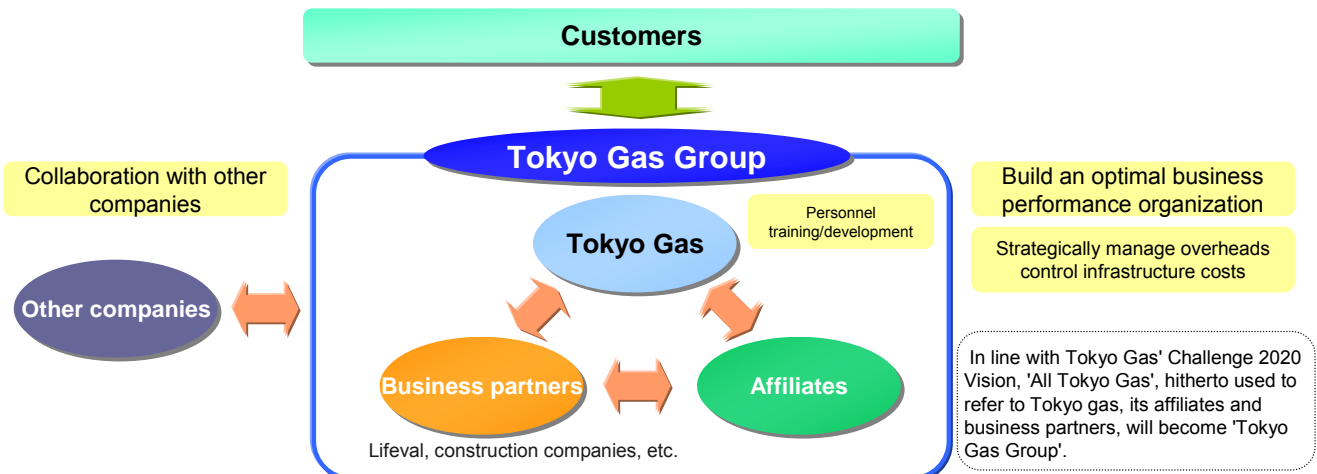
Customers

Tokyo Gas Group

Collaboration with other companies

Build an optimal business performance organization

Strategically manage overheads control infrastructure costs

Tokyo Gas

Personnel training/development

Other companies

Business partners

Affiliates

Lifeval, construction companies, etc.

In line with Tokyo Gas' Challenge 2020 Vision, 'All Tokyo Gas', hitherto used to refer to Tokyo gas, its affiliates and business partners, will become 'Tokyo Gas Group'.